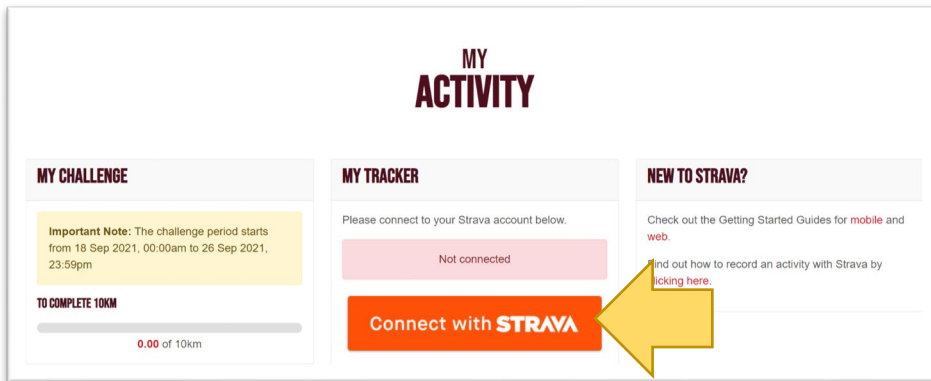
MY
ACTIVITY

MY CHALLENGE

Important Note: The challenge period starts from 18 Sep 2021, 00:00am to 26 Sep 2021, 23:59pm

TO COMPLETE 10KM

0.00 of 10km

MY TRACKER

Please connect to your Strava account below.

Not connected

Connect with STRAVA

NEW TO STRAVA?

Check out the Getting Started Guides for mobile and web.

Find out how to record an activity with Strava by clicking here.